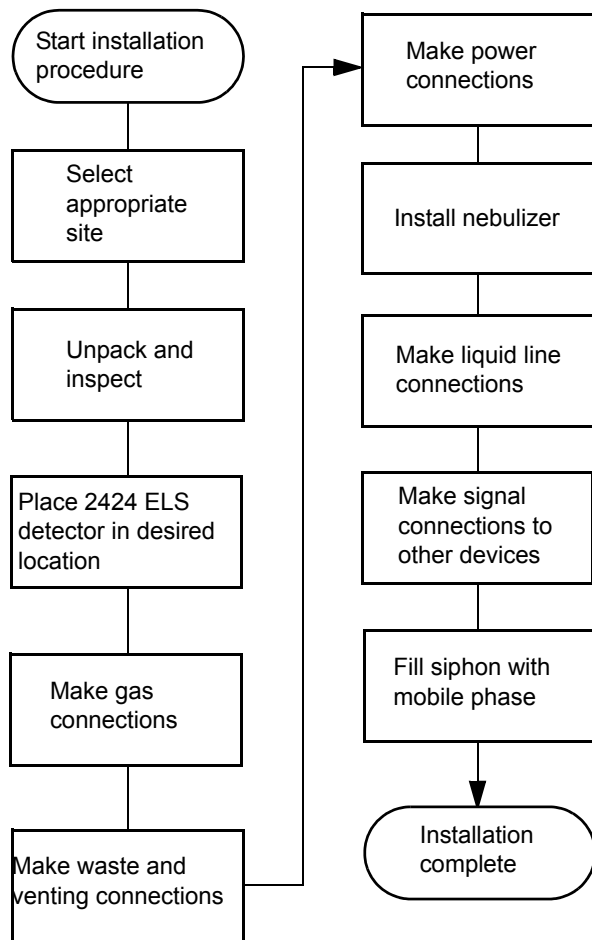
Start installation procedure

Select appropriate site

Unpack and inspect

Place 2424 ELS detector in desired location

Make gas connections

Make waste and venting connections

Make power connections

Install nebulizer

Make liquid line connections

Make signal connections to other devices

Fill siphon with mobile phase

Installation complete